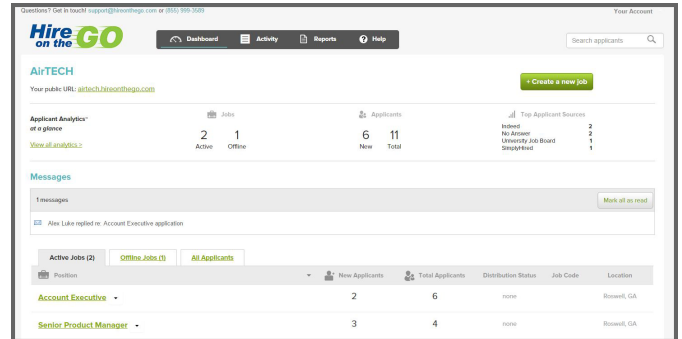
Questions? Get in touch! support@hireonthego.com or (855) 999-3589

Your Account

Hire on the GO

Dashboard

Activity

Reports

Help

Search applicants

AirTECH

Your public URL: airtech.hireonthego.com

+ Create a new job

Applicant Analytics* at a glance

View all analytics >

Jobs

2 Active

1 Offline

Applicants

6 New

11 Total

Top Applicant Sources

| | |
|---|---|
| Indeed | 2 |
| No Answer | 2 |
| University Job Board | 1 |
| SimplyHired | 1 |

Messages

1 messages

Mark all as read

Alex Luke replied re: Account Executive application

Active Jobs (2)

Offline Jobs (1)

All Applicants

| Position | New Applicants | Total Applicants | Distribution Status | Job Code | Location |
|---|---|---|---|---|---|
| Account Executive | 2 | 6 | none | | Roswell, GA |
| Senior Product Manager | 3 | 4 | none | | Roswell, GA |